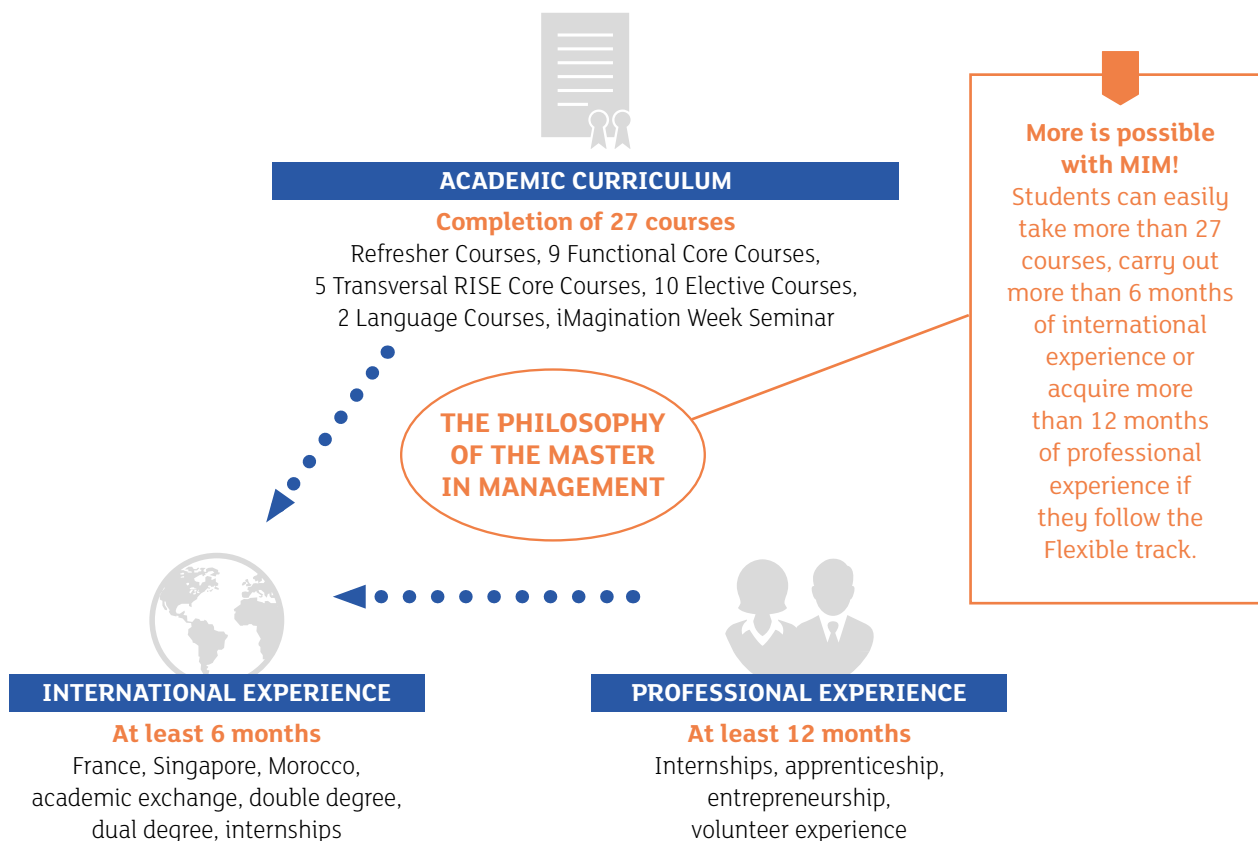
ACADEMIC CURRICULUM

Completion of 27 courses

Refresher Courses, 9 Functional Core Courses, 5 Transversal RISE Core Courses, 10 Elective Courses, 2 Language Courses, iMagination Week Seminar

More is possible with MIM!

Students can easily take more than 27 courses, carry out more than 6 months of international experience or acquire more than 12 months of professional experience if they follow the Flexible track.

THE PHILOSOPHY OF THE MASTER IN MANAGEMENT

INTERNATIONAL EXPERIENCE

At least 6 months

France, Singapore, Morocco, academic exchange, double degree, dual degree, internships

PROFESSIONAL EXPERIENCE

At least 12 months

Internships, apprenticeship, entrepreneurship, volunteer experience